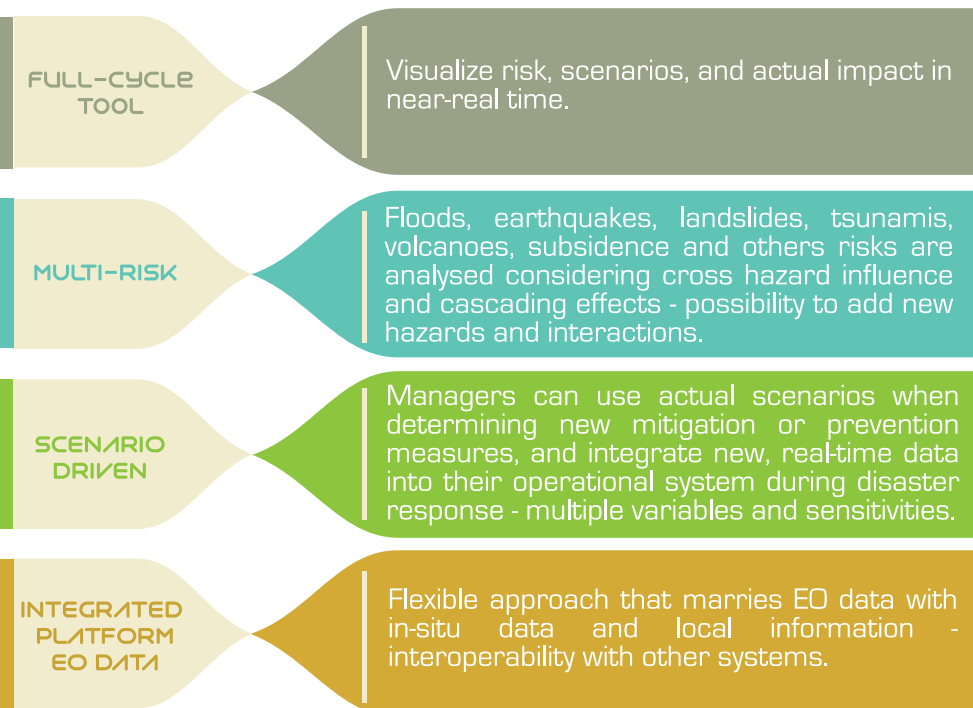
FULL-CYCLE TOOL

Visualize risk, scenarios, and actual impact in near-real time.

MULTI-RISK

Floods, earthquakes, landslides, tsunamis, volcanoes, subsidence and others risks are analysed considering cross hazard influence and cascading effects - possibility to add new hazards and interactions.

SCENARIO DRIVEN

Managers can use actual scenarios when determining new mitigation or prevention measures, and integrate new, real-time data into their operational system during disaster response - multiple variables and sensitivities.

INTEGRATED PLATFORM EO DATA

Flexible approach that marries EO data with in-situ data and local information - interoperability with other systems.